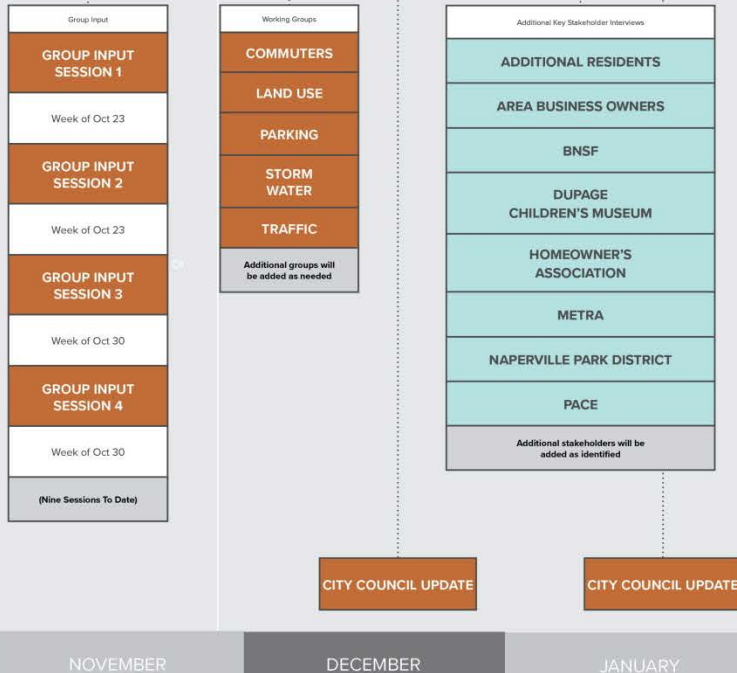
Group Input

GROUP INPUT SESSION 1

Week of Oct 23

GROUP INPUT SESSION 2

Week of Oct 23

GROUP INPUT SESSION 3

Week of Oct 30

GROUP INPUT SESSION 4

Week of Oct 30

(Nine Sessions To Date)

Working Groups

COMMUTERS

LAND USE

PARKING

STORM WATER

TRAFFIC

Additional groups will be added as needed

Additional Key Stakeholder Interviews

ADDITIONAL RESIDENTS

AREA BUSINESS OWNERS

BNSF

DUPAGE CHILDREN'S MUSEUM

HOMEOWNER'S ASSOCIATION

METRA

NAPERVILLE PARK DISTRICT

PACE

Additional stakeholders will be added as identified

CITY COUNCIL UPDATE

CITY COUNCIL UPDATE

NOVEMBER

DECEMBER

JANUARY